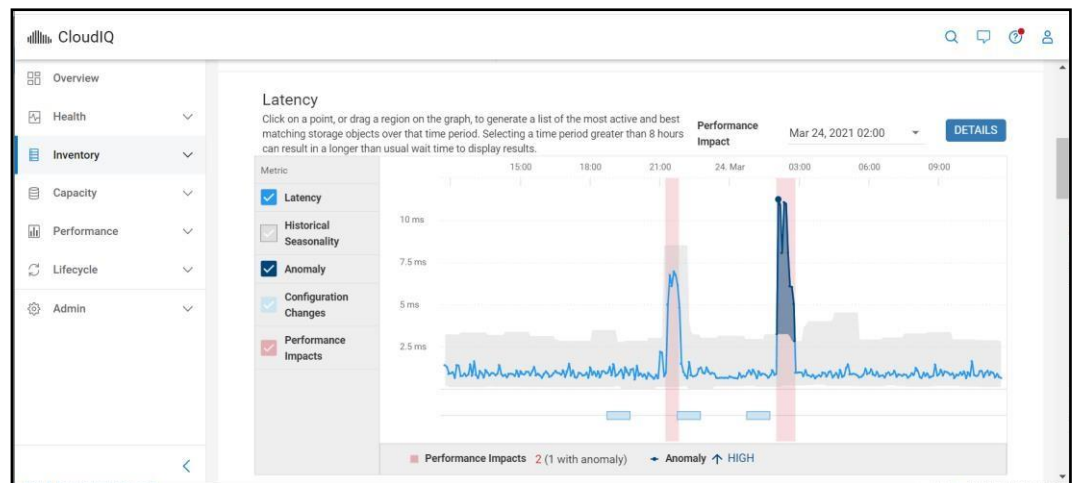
CloudIQ

Overview
Health
Inventory
Capacity
Performance
Lifecycle
Admin

Latency

Click on a point, or drag a region on the graph, to generate a list of the most active and best matching storage objects over that time period. Selecting a time period greater than 8 hours can result in a longer than usual wait time to display results.

Performance Impact

Mar 24, 2021 02:00

DETAILS

Metric

Latency

Historical Seasonality

Anomaly

Configuration Changes

Performance Impacts

15:00 18:00 21:00 24. Mar 03:00 06:00 09:00

10 ms

7.5 ms

5 ms

2.5 ms

Performance Impacts 2 (1 with anomaly) Anomaly ↑ HIGH